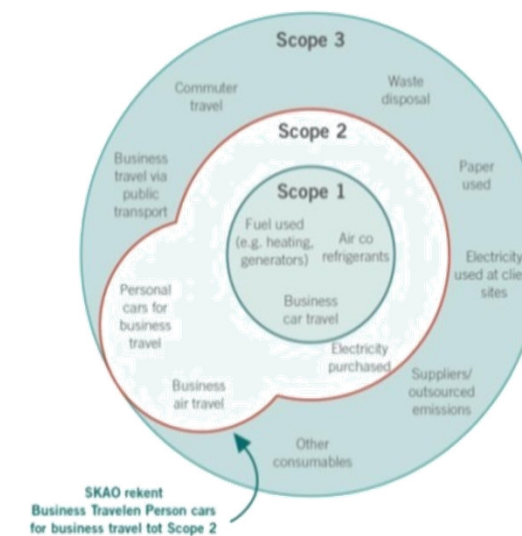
Scope 3

Commuter travel

Waste disposal

Scope 2

Business travel via public transport

Paper used

Scope 1

Fuel used (e.g. heating, generators)

Air co refrigerants

Electricity used at cli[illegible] sites

Personal cars for business travel

Business car travel

Electricity purchased

Suppliers/ outsourced emissions

Business air travel

Other consumables

SKAO rekent Business Travelen Person cars for business travel tot Scope 2